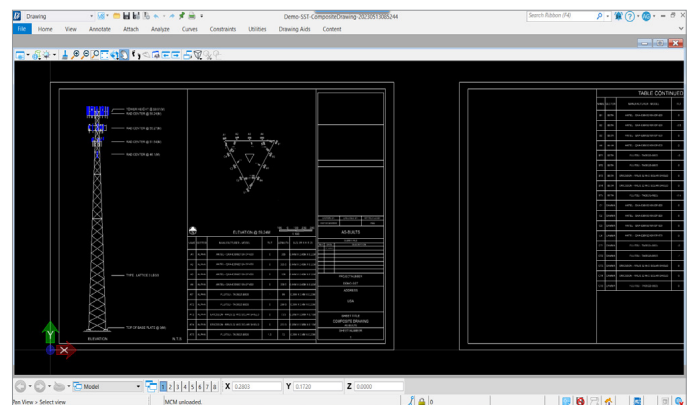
Drawing

Demo-SST-CompositeDrawing-20230513085244

Search Ribbon (F4)

File Home View Annotate Attach Analyze Curves Constraints Utilities Drawing Aids Content

TABLE CONTINUED

ELEVATION @ 50.00M

ELEVATION

N.T.S.

TYPE: LATTICE CLASS

TOP OF BASE PLATE @ 0.00M

AS-BUILTS

PROJECT NUMBER

SHEET TITLE

COMPOSITE DRAWING

SHEET NUMBER

USA

Model

1 2 3 4 5 6 7 8

X 0.2803

Y 0.1720

Z 0.0000

Pan View > Select view

MCM unloaded.